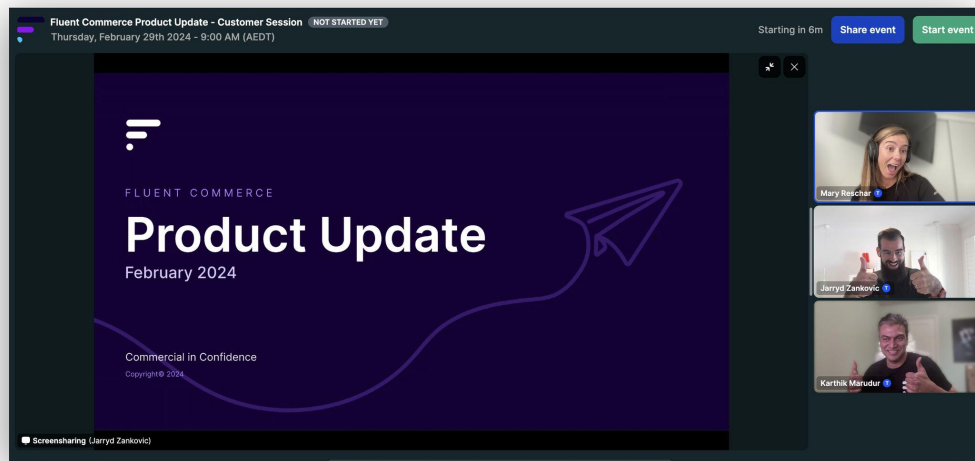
Fluent Commerce Product Update - Customer Session NOT STARTED YET
Thursday, February 29th 2024 - 9:00 AM (AEDT)

Starting in 6m
Share event
Start event

FLUENT COMMERCE
Product Update
February 2024

Commercial in Confidence
Copyright© 2024

Mary Reschar
Jarryd Zankovic
Karthik Marudur

Screensharing (Jarryd Zankovic)